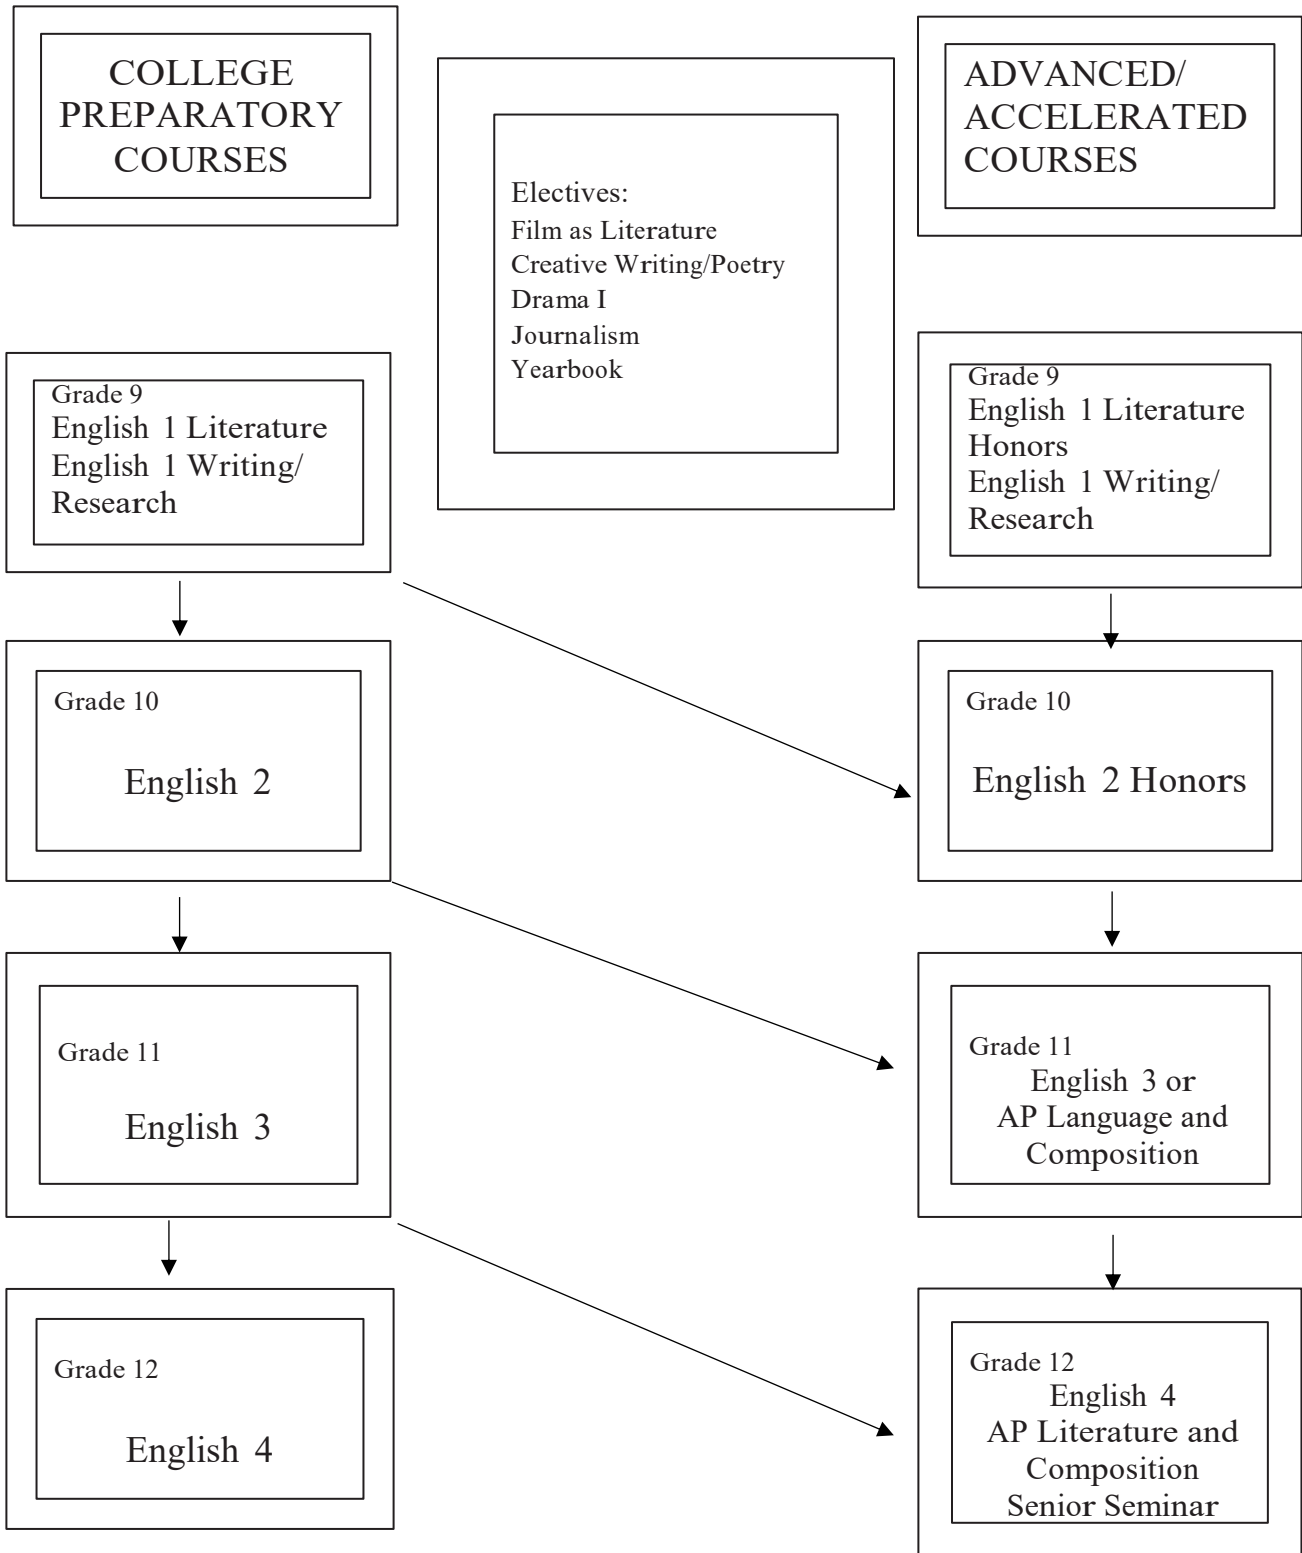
COLLEGE PREPARATORY COURSES

Electives:
Film as Literature
Creative Writing/Poetry
Drama I
Journalism
Yearbook

ADVANCED/ ACCELERATED COURSES

Grade 9
English 1 Literature
English 1 Writing/ Research

Grade 9
English 1 Literature Honors
English 1 Writing/ Research

Grade 10
English 2

Grade 10
English 2 Honors

Grade 11
English 3

Grade 11
English 3 or
AP Language and Composition

Grade 12
English 4

Grade 12
English 4
AP Literature and Composition
Senior Seminar